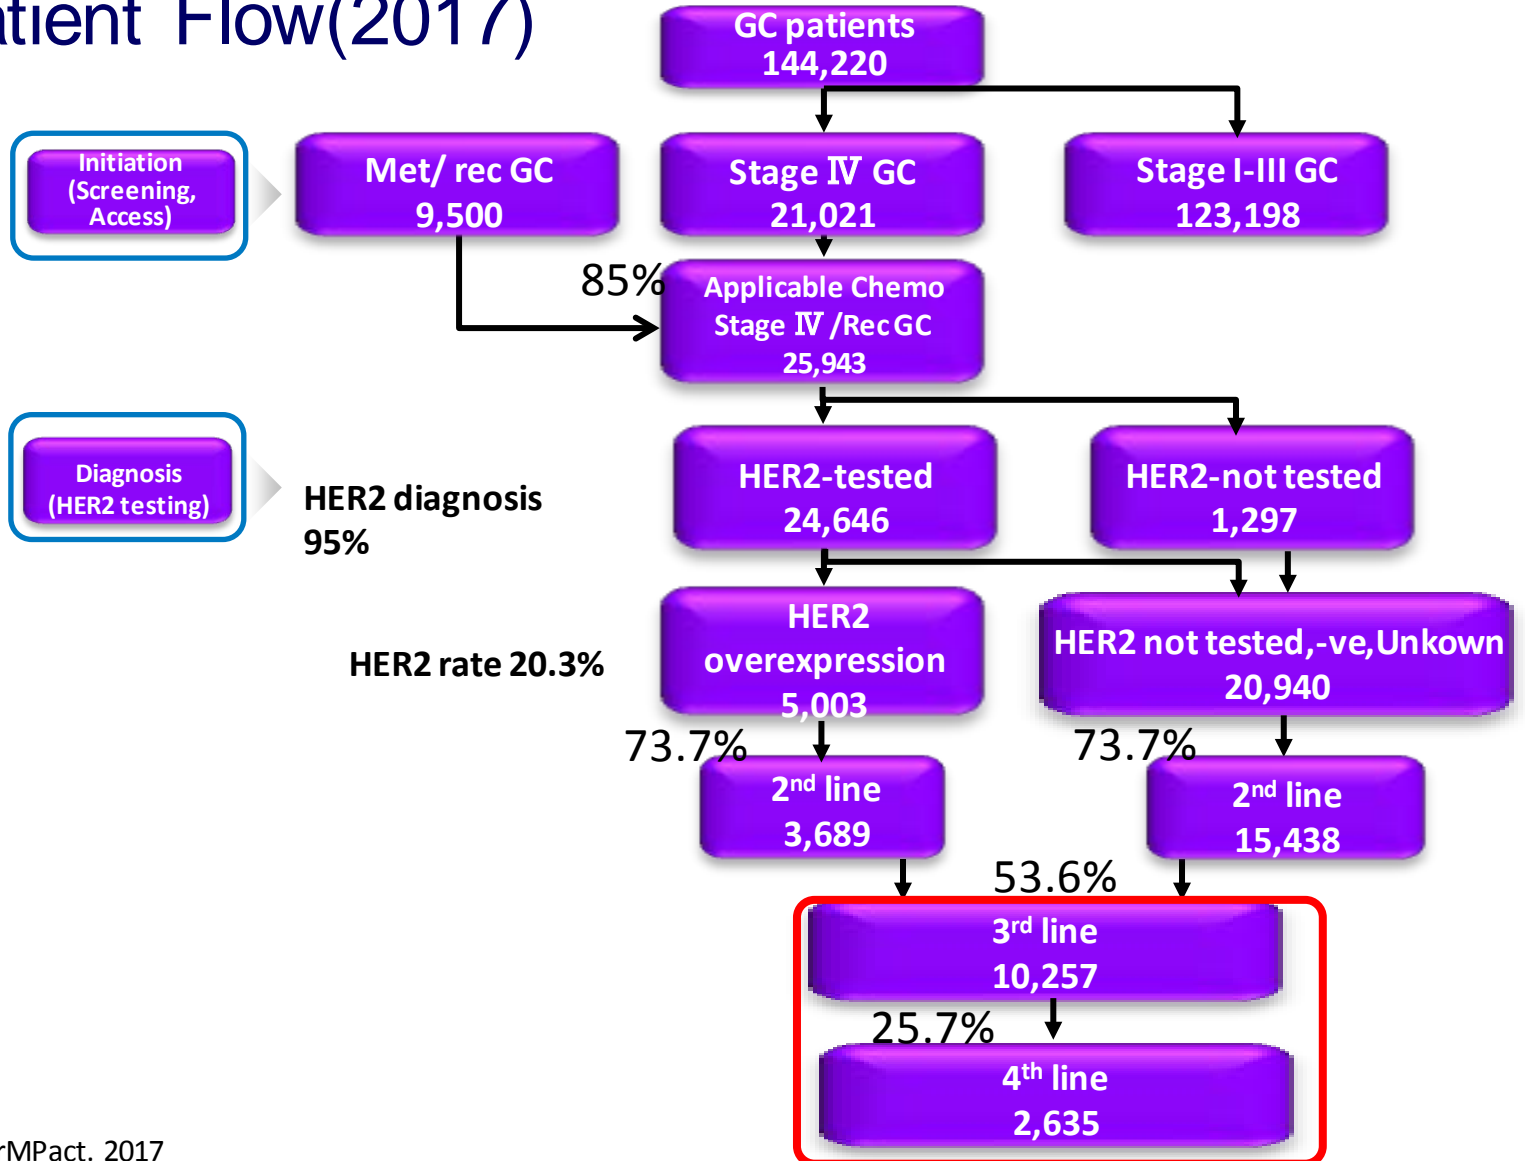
tient Flow(2017)

GC patients
144,220

Initiation (Screening, Access)

Met/ rec GC
9,500

Stage Ⅳ GC
21,021

Stage I-III GC
123,198

85%

Applicable Chemo Stage Ⅳ /Rec GC
25,943

Diagnosis (HER2 testing)

HER2 diagnosis
95%

HER2-tested
24,646

HER2-not tested
1,297

HER2 rate 20.3%

HER2 overexpression
5,003

HER2 not tested,-ve,Unkown
20,940

73.7%

2$^{nd}$ line
3,689

73.7%

2$^{nd}$ line
15,438

53.6%

3$^{rd}$ line
10,257

25.7%

4$^{th}$ line
2,635

rMPact. 2017